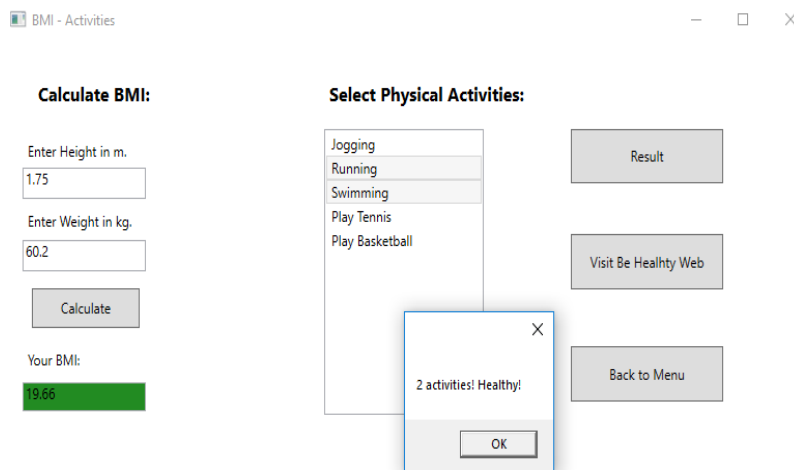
BMI - Activities

Calculate BMI:

Enter Height in m.

1.75

Enter Weight in kg.

60.2

Calculate

Your BMI:

19.66

Select Physical Activities:

Jogging
Running
Swimming
Play Tennis
Play Basketball

Result

Visit Be Healhty Web

Back to Menu

2 activities! Healthy!

OK